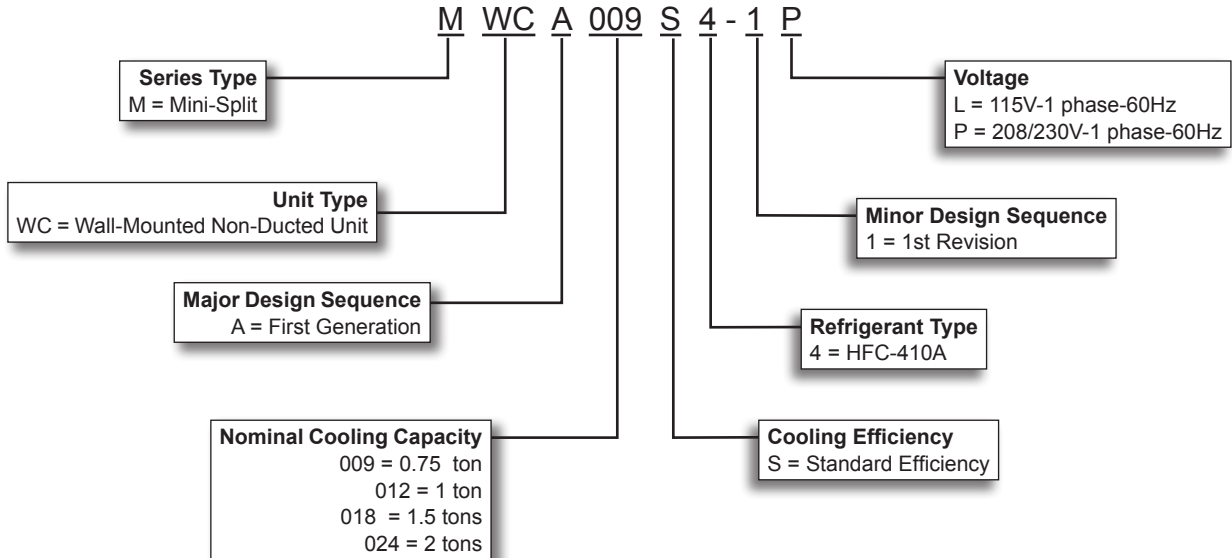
M WC A 009 S 4 - 1 P

Series Type
M = Mini-Split

Unit Type
WC = Wall-Mounted Non-Ducted Unit

Major Design Sequence
A = First Generation

Nominal Cooling Capacity
009 = 0.75 ton
012 = 1 ton
018 = 1.5 tons
024 = 2 tons

Voltage
L = 115V-1 phase-60Hz
P = 208/230V-1 phase-60Hz

Minor Design Sequence
1 = 1st Revision

Refrigerant Type
4 = HFC-410A

Cooling Efficiency
S = Standard Efficiency